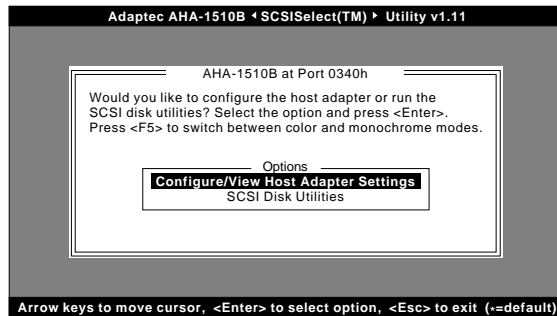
Adaptec AHA-1510B ◂ SCSISelect(TM) ▸ Utility v1.11

AHA-1510B at Port 0340h

Would you like to configure the host adapter or run the SCSI disk utilities? Select the option and press <Enter>. Press <F5> to switch between color and monochrome modes.

Options

Configure/View Host Adapter Settings

SCSI Disk Utilities

Arrow keys to move cursor, <Enter> to select option, <Esc> to exit (*=default)